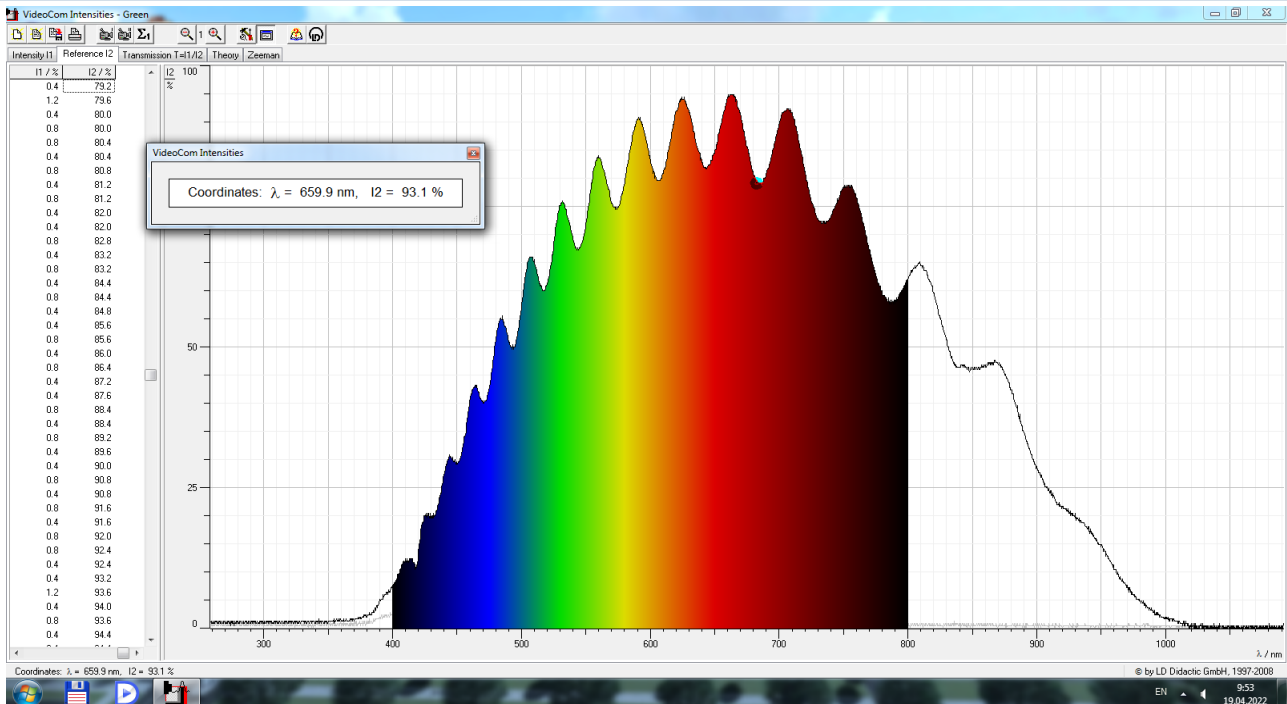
VideoCom Intensities - Green

Intensity I1 | Reference I2 | Transmission T=I1/I2 | Theory | Zeeman

| I1 / % | I2 / % |
|---|---|
| 0.4 | 79.2 |
| 1.2 | 79.6 |
| 0.4 | 80.0 |
| 0.8 | 80.0 |
| 0.8 | 80.4 |
| 0.4 | 80.4 |
| 0.8 | 80.8 |
| 0.4 | 81.2 |
| 0.8 | 81.2 |
| 0.4 | 82.0 |
| 0.4 | 82.0 |
| 0.8 | 82.8 |
| 0.4 | 83.2 |
| 0.8 | 83.2 |
| 0.4 | 84.4 |
| 0.8 | 84.4 |
| 0.4 | 84.8 |
| 0.4 | 85.6 |
| 0.8 | 85.6 |
| 0.4 | 86.0 |
| 0.8 | 86.4 |
| 0.4 | 87.2 |
| 0.4 | 87.6 |
| 0.8 | 88.4 |
| 0.4 | 88.4 |
| 0.8 | 89.2 |
| 0.8 | 89.6 |
| 0.4 | 90.0 |
| 0.8 | 90.8 |
| 0.4 | 90.8 |
| 0.8 | 91.6 |
| 0.4 | 91.6 |
| 0.8 | 92.0 |
| 0.8 | 92.4 |
| 0.4 | 92.4 |
| 0.4 | 93.2 |
| 1.2 | 93.6 |
| 0.4 | 94.0 |
| 0.8 | 93.6 |
| 0.4 | 94.4 |

I2
%
100
50
25
0
300 400 500 600 700 800 900 1000
λ / nm

VideoCom Intensities
Coordinates: λ = 659.9 nm, I2 = 93.1 %

Coordinates: λ = 659.9 nm, I2 = 93.1 %
© by LD Didactic GmbH, 1997-2008

EN
9:53
19.04.2022